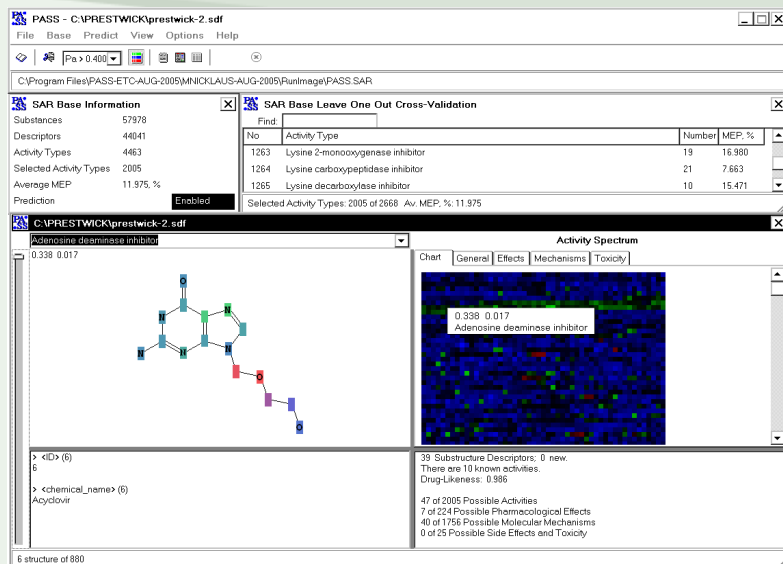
PASS - C:\PRESTWICK\prestwick-2.sdf

File Base Predict View Options Help

Pa > 0.400

C:\Program Files\PASS-ETC-AUG-2005\MNICKLAUS-AUG-2005\RunImage\PASS.SAR

SAR Base Information

| | |
|---|---|
| Substances | 57978 |
| Descriptors | 44041 |
| Activity Types | 4463 |
| Selected Activity Types | 2005 |
| Average MEP | 11.975, % |
| Prediction | Enabled |

SAR Base Leave One Out Cross-Validation

Find:

| No | Activity Type | Number | MEP, % |
|---|---|---|---|
| 1263 | Lysine 2-monooxygenase inhibitor | 19 | 16.980 |
| 1264 | Lysine carboxypeptidase inhibitor | 21 | 7.663 |
| 1265 | Lysine decarboxylase inhibitor | 10 | 15.471 |

Selected Activity Types: 2005 of 2668 Av. MEP, %: 11.975

C:\PRESTWICK\prestwick-2.sdf

Adenosine deaminase inhibitor

0.338 0.017

O N N N N N O O

Activity Spectrum

Chart General Effects Mechanisms Toxicity

0.338 0.017
Adenosine deaminase inhibitor

> <ID> (6)
6

> <chemical_name> (6)
Acyclovir

39 Substructure Descriptors; 0 new.
There are 10 known activities.
Drug-Likeness: 0.986

47 of 2005 Possible Activities
7 of 224 Possible Pharmacological Effects
40 of 1756 Possible Molecular Mechanisms
0 of 25 Possible Side Effects and Toxicity

6 structure of 880